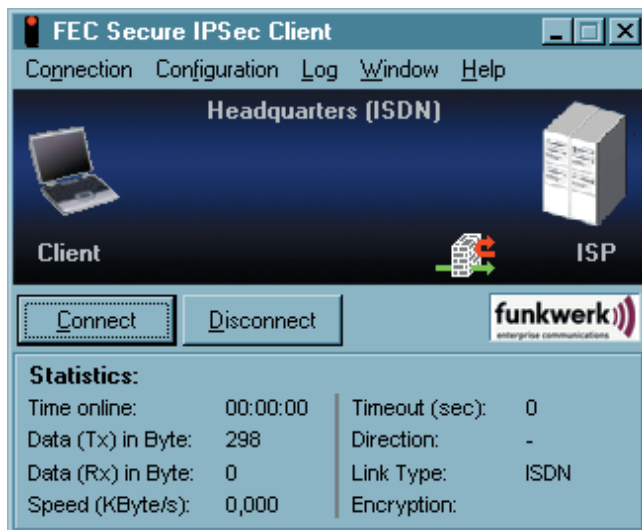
FEC Secure IPSec Client

Connection Configuration Log Window Help

Headquarters (ISDN)

Client

ISP

Connect

Disconnect

funkwerk
enterprise communications

Statistics:

| | | | |
|---|---|---|---|
| Time online: | 00:00:00 | Timeout (sec): | 0 |
| Data (Tx) in Byte: | 298 | Direction: | - |
| Data (Rx) in Byte: | 0 | Link Type: | ISDN |
| Speed (KByte/s): | 0,000 | Encryption: | |